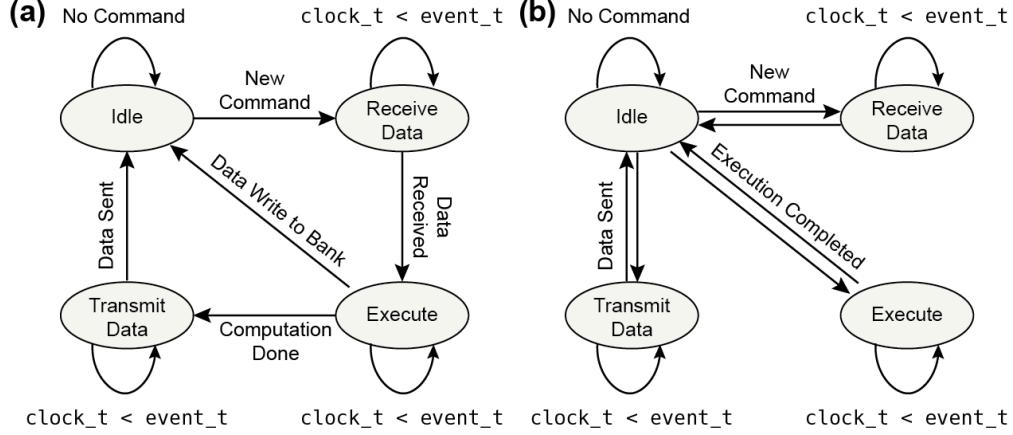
(a) No Command

clock_t < event_t

New Command

Idle

Receive Data

Data Write to Bank

Data Sent

Data Received

Transmit Data

Execute

Computation Done

clock_t < event_t

clock_t < event_t

(b) No Command

clock_t < event_t

New Command

Idle

Receive Data

Execution Completed

Data Sent

Transmit Data

Execute

clock_t < event_t

clock_t < event_t